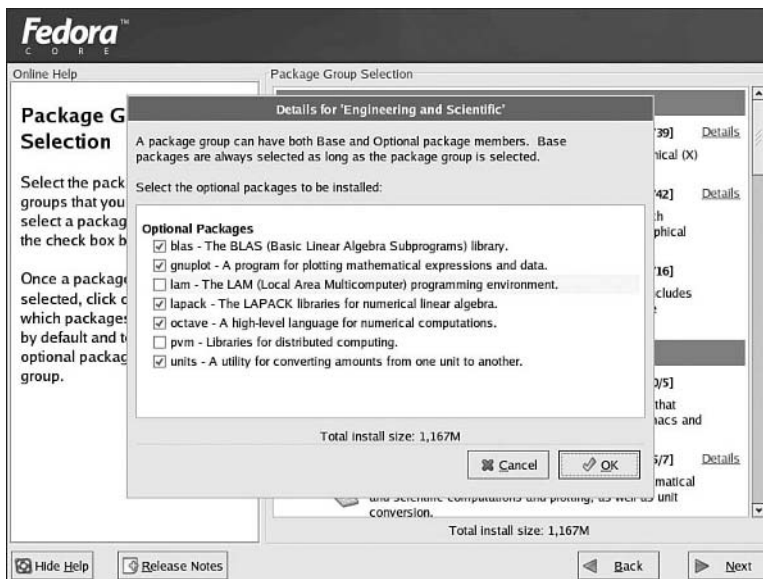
Fedora™
CORE

Online Help

Package G
Selection

Select the pack
groups that you
select a packag
the check box b

Once a package
selected, click c
which packages
by default and t
optional packag
group.

Package Group Selection

39] Details
ical (X)

42] Details
h
phical

16]
cludes

0/5]
that
acs and

5/7] Details
matical
and scientific computations and plotting, as well as unit conversion.

Total install size: 1,167M

Details for 'Engineering and Scientific'

A package group can have both Base and Optional package members. Base packages are always selected as long as the package group is selected.

Select the optional packages to be installed:

Optional Packages
☑ blas - The BLAS (Basic Linear Algebra Subprograms) library.
☑ gnuplot - A program for plotting mathematical expressions and data.
☐ lam - The LAM (Local Area Multicomputer) programming environment.
☑ lapack - The LAPACK libraries for numerical linear algebra.
☑ octave - A high-level language for numerical computations.
☐ pvm - Libraries for distributed computing.
☑ units - A utility for converting amounts from one unit to another.

Total install size: 1,167M

Cancel
OK

Hide Help
Release Notes
Back
Next